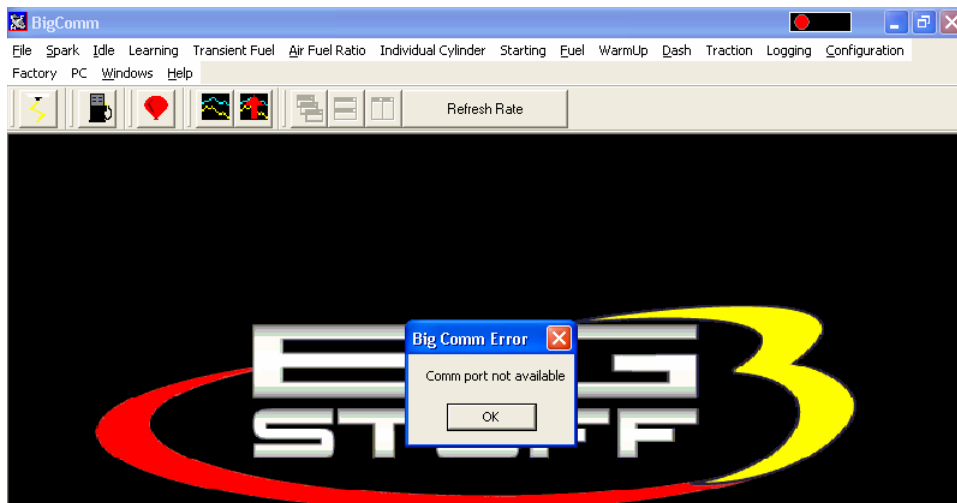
BigComm

File Spark Idle Learning Transient Fuel Air Fuel Ratio Individual Cylinder Starting Fuel WarmUp Dash Traction Logging Configuration Factory PC Windows Help

Refresh Rate

Big Comm Error

Comm port not available

OK